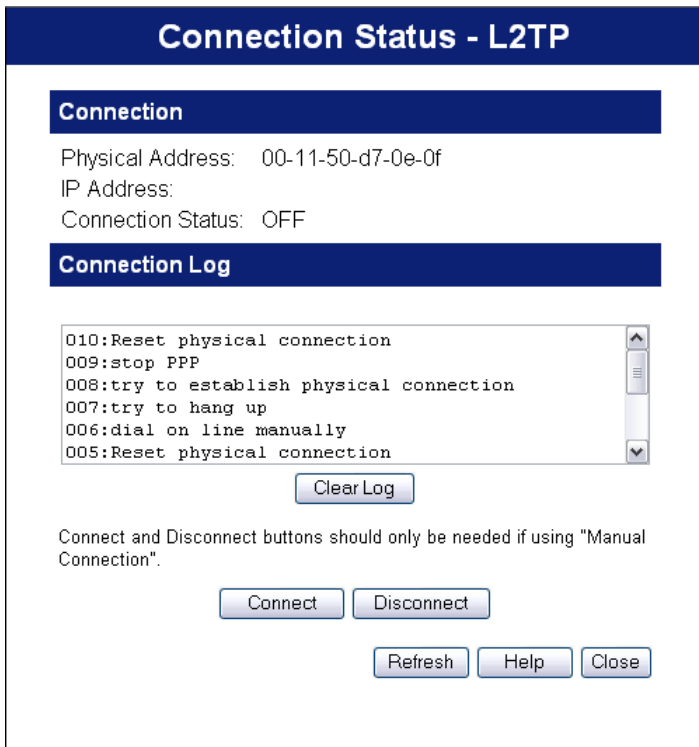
Connection Status - L2TP

Connection

Physical Address: 00-11-50-d7-0e-0f
IP Address:
Connection Status: OFF

Connection Log

010:Reset physical connection
009:stop PPP
008:try to establish physical connection
007:try to hang up
006:dial on line manually
005:Reset physical connection

Clear Log

Connect and Disconnect buttons should only be needed if using "Manual Connection".

Connect Disconnect

Refresh Help Close